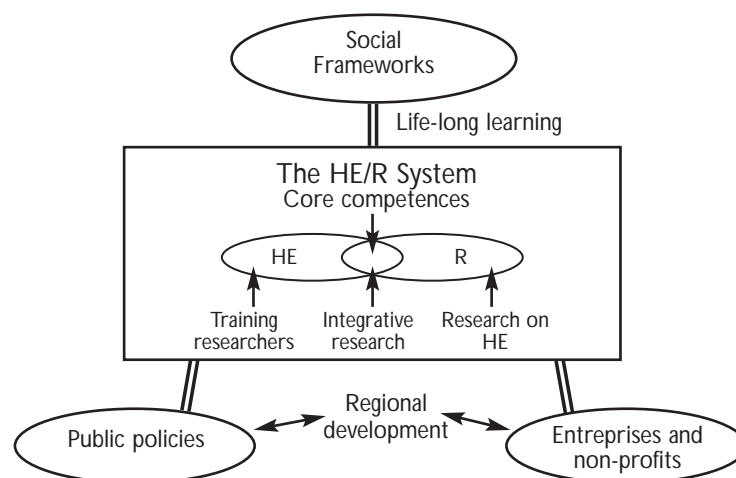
Social Frameworks

Life-long learning

The HE/R System
Core competences

HE

R

Training researchers

Integrative research

Research on HE

Regional development

Public policies

Entreprises and non-profits